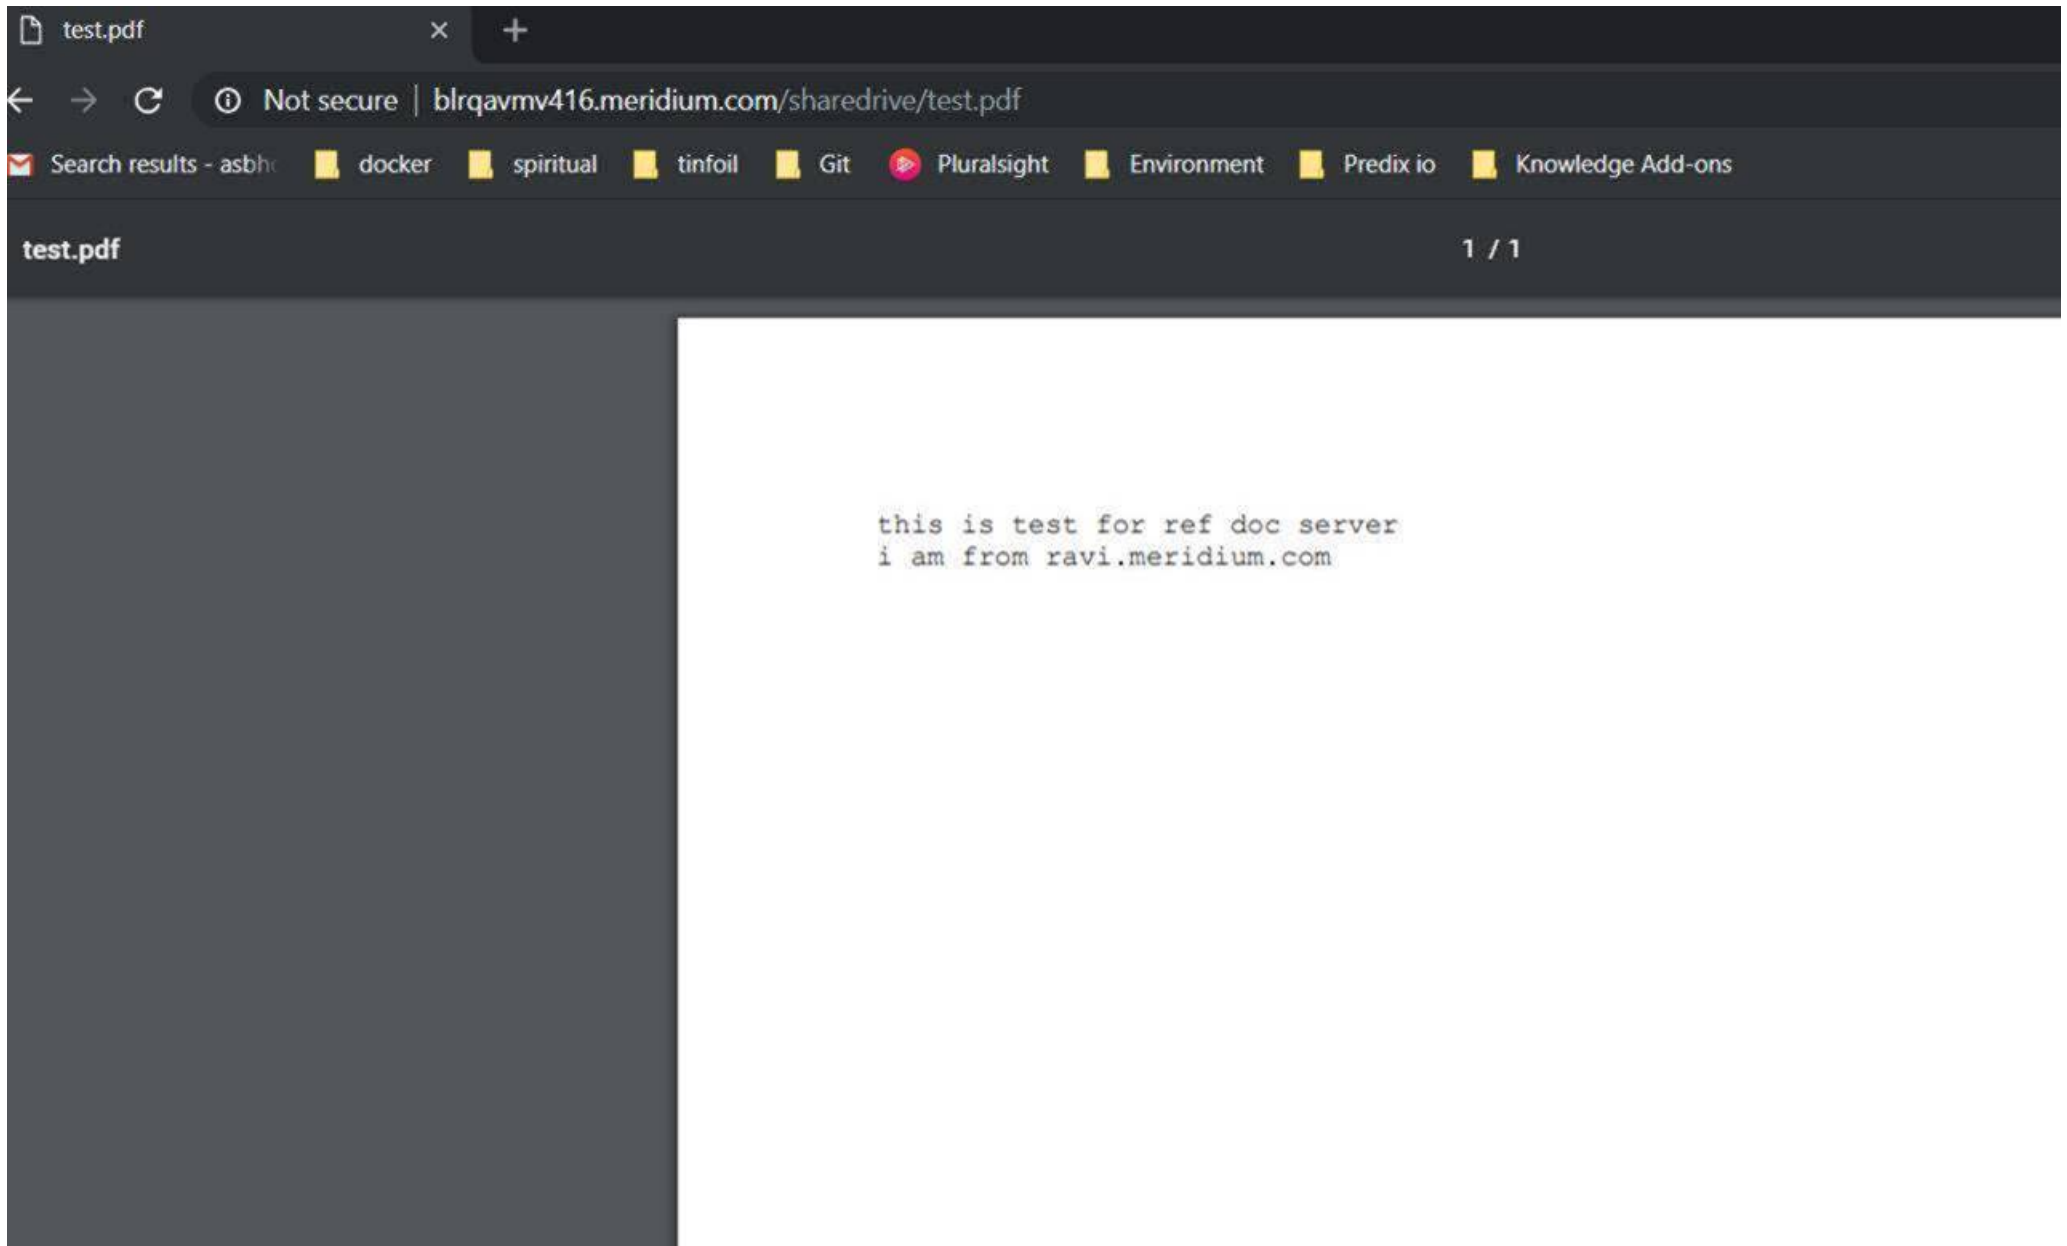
test.pdf ×

Not secure | blrqavmv416.meridium.com/sharedrive/test.pdf

Search results - asbh docker spiritual tinfoil Git Pluralsight Environment Predix io Knowledge Add-ons

test.pdf

1 / 1

this is test for ref doc server
i am from ravi.meridium.com